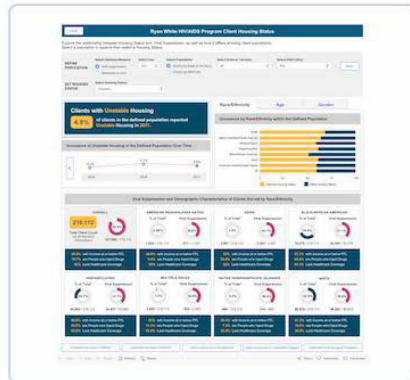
Ryan White HIV/AIDS Program Client Housing Status

Clients with Unstable Housing

4.8% of clients in the defined population reported Unstable Housing in 2021.

Race/Ethnicity

Age

Gender

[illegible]

OVERALL

218,112

AMERICAN INDIAN/ALASKA NATIVE

ASIAN

BLACK/AFRICAN AMERICAN

HISPANIC/LATINO

MULTIPLE RACES

NATIVE HAWAIIAN/PACIFIC ISLANDER

WHITE

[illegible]